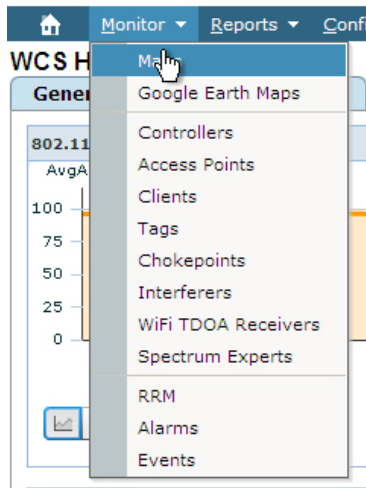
Monitor ▾ Reports ▾ Confi

WCS H

Gener

802.11

AvgA

100
75
50
25
0

Ma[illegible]
Google Earth Maps
Controllers
Access Points
Clients
Tags
Chokepoints
Interferers
WiFi TDOA Receivers
Spectrum Experts
RRM
Alarms
Events